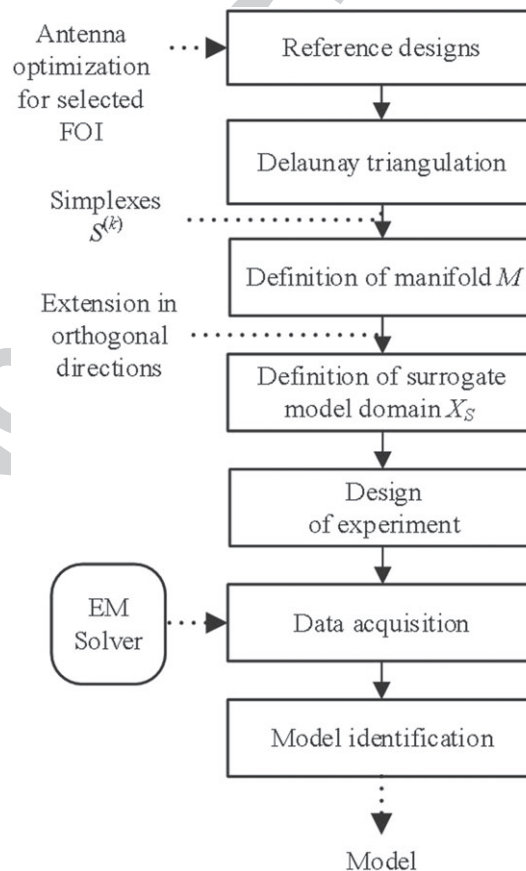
Antenna optimization for selected FOI

Reference designs

Delaunay triangulation

Simplexes $S^{(k)}$

Definition of manifold $M$

Extension in orthogonal directions

Definition of surrogate model domain $X_S$

Design of experiment

EM Solver

Data acquisition

Model identification

Model